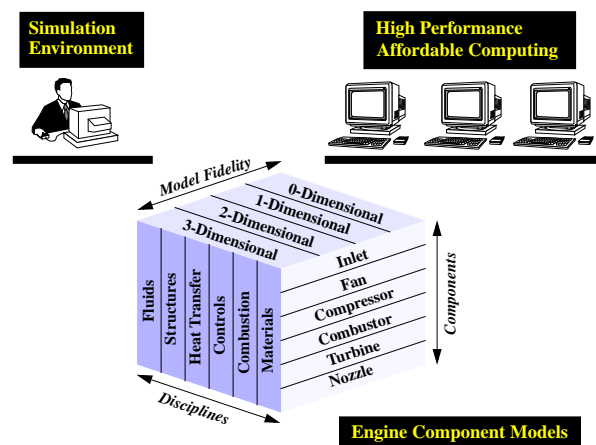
Simulation Environment

High Performance Affordable Computing

Model Fidelity

0-Dimensional
1-Dimensional
2-Dimensional
3-Dimensional

Fluids
Structures
Heat Transfer
Controls
Combustion
Materials

Inlet
Fan
Compressor
Combustor
Turbine
Nozzle

Components

Disciplines

Engine Component Models